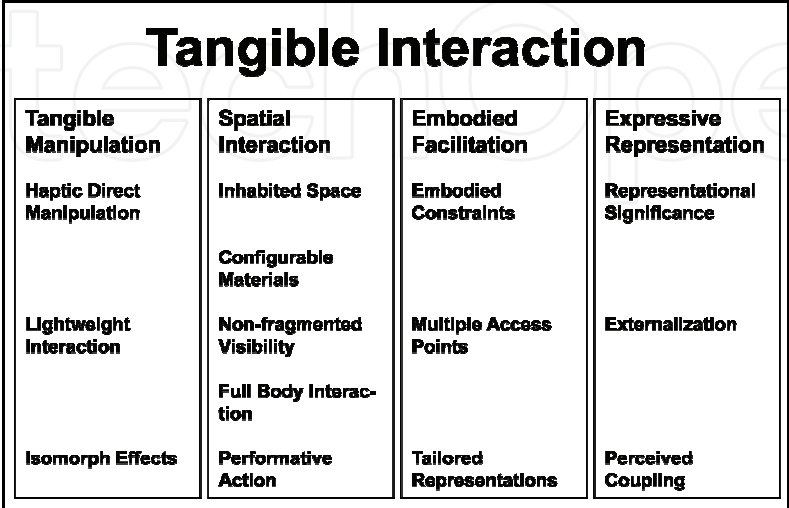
Tangible Interaction

Tangible Manipulation

Haptic Direct Manipulation

Lightweight Interaction

Isomorph Effects

Spatial Interaction

Inhabited Space

Configurable Materials

Non-fragmented Visibility

Full Body Interaction

Performative Action

Embodied Facilitation

Embodied Constraints

Multiple Access Points

Tailored Representations

Expressive Representation

Representational Significance

Externalization

Perceived Coupling